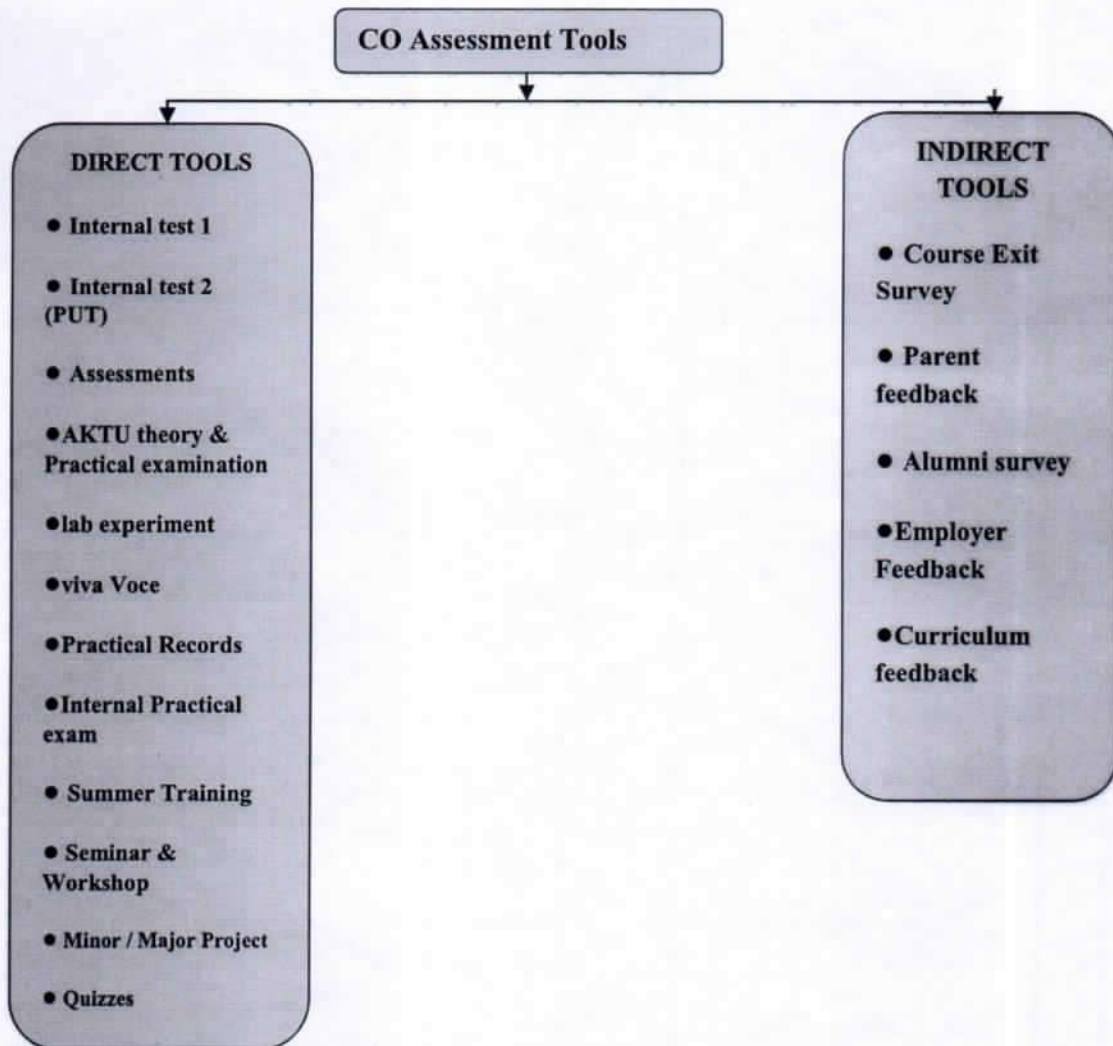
CO Assessment Tools

DIRECT TOOLS

• Internal test 1

• Internal test 2 (PUT)

• Assessments

•AKTU theory & Practical examination

•lab experiment

•viva Voce

•Practical Records

•Internal Practical exam

• Summer Training

• Seminar & Workshop

• Minor / Major Project

• Quizzes

INDIRECT TOOLS

• Course Exit Survey

• Parent feedback

• Alumni survey

•Employer Feedback

•Curriculum feedback